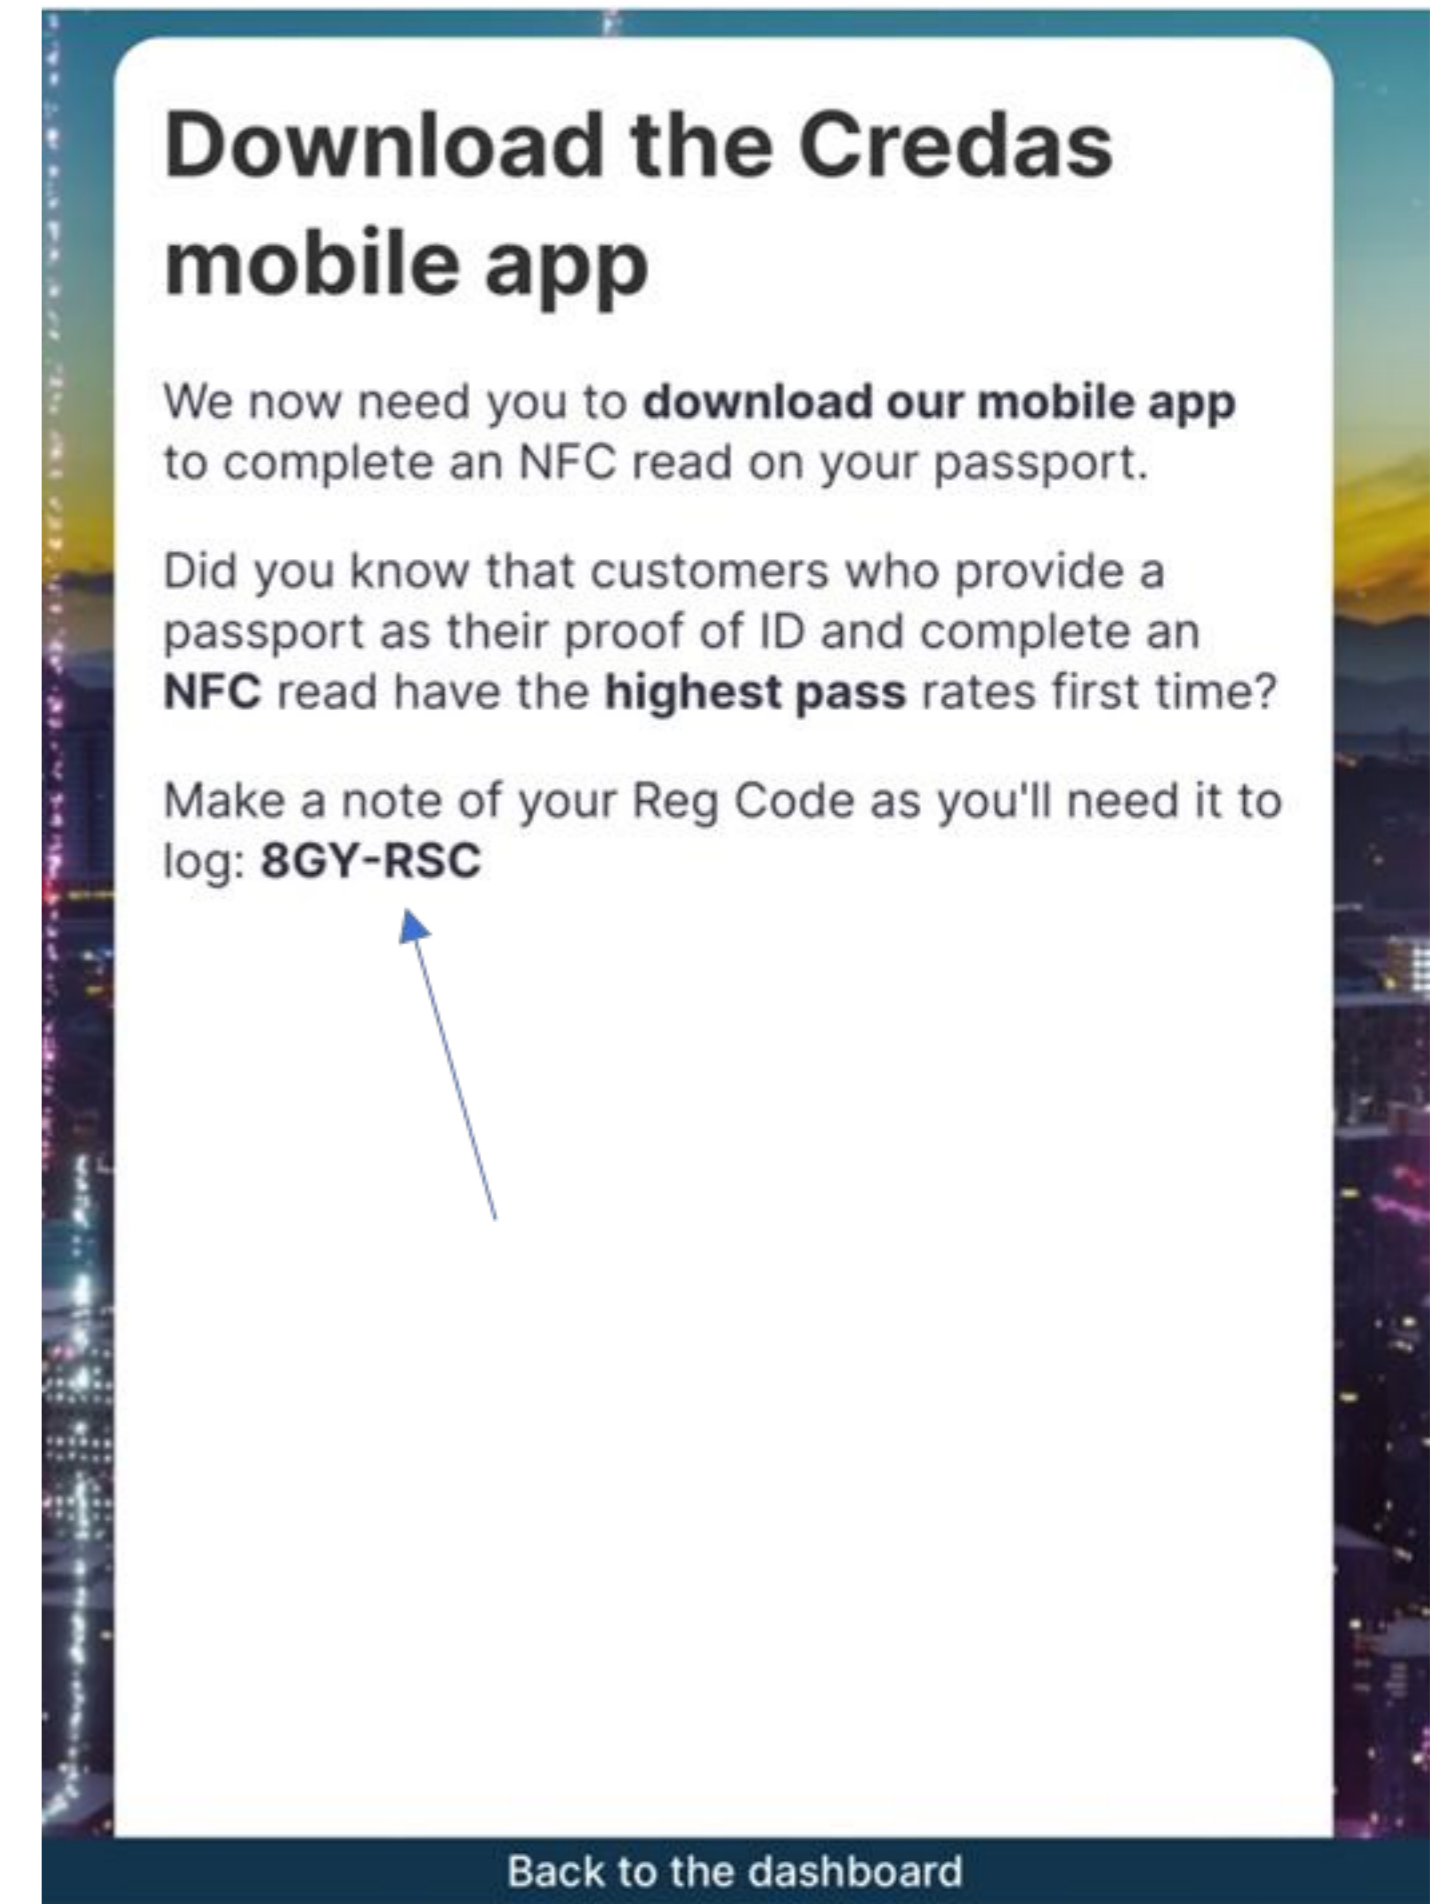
Download the Credas mobile app

We now need you to **download our mobile app** to complete an NFC read on your passport.

Did you know that customers who provide a passport as their proof of ID and complete an **NFC** read have the **highest pass** rates first time?

Make a note of your Reg Code as you'll need it to log: **8GY-RSC**

Back to the dashboard